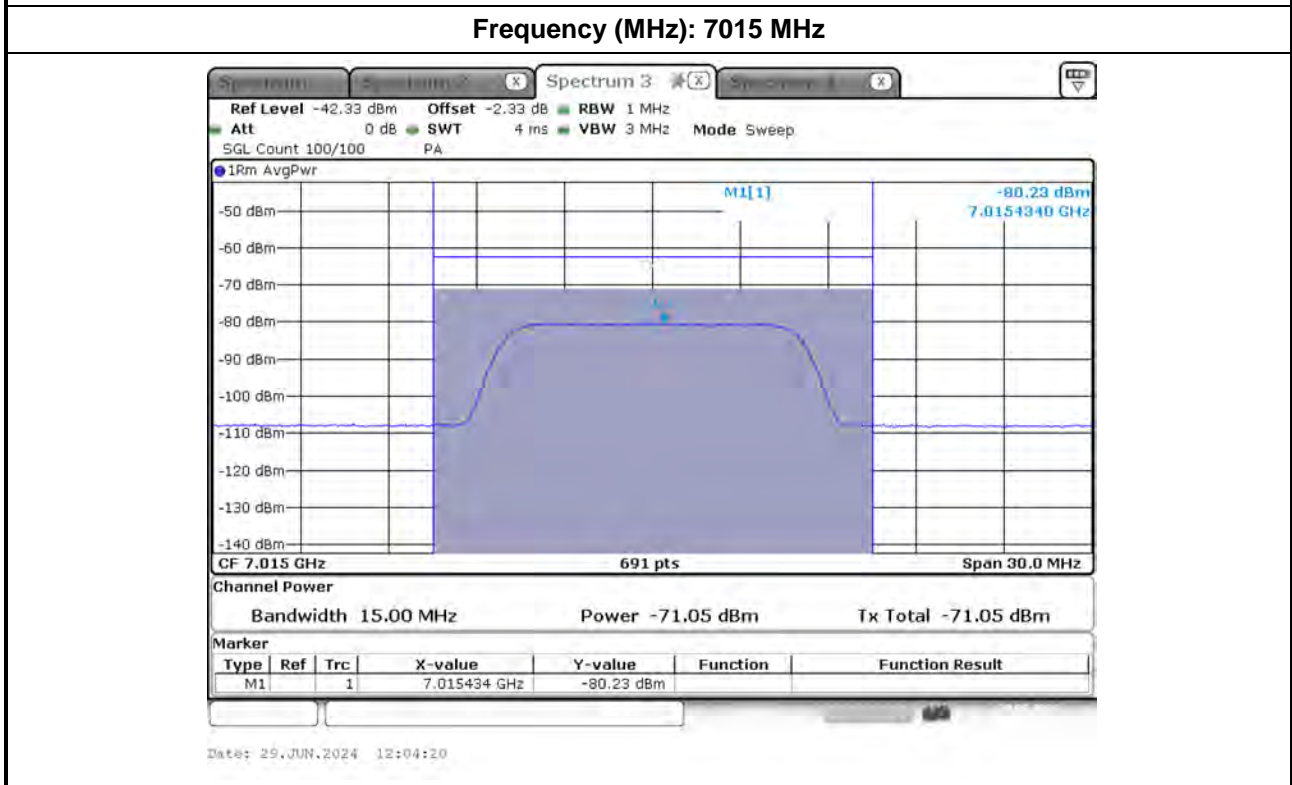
Frequency (MHz): 7015 MHz

Spectrum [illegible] Spectrum 3 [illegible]

Ref Level -42.33 dBm Offset -2.33 dB RBW 1 MHz
Att 0 dB SWT 4 ms VBW 3 MHz Mode Sweep
SGL Count 100/100 PA

1Rm AvgPwr

M1[1] -80.23 dBm
7.0154340 GHz

-50 dBm
-60 dBm
-70 dBm
-80 dBm
-90 dBm
-100 dBm
-110 dBm
-120 dBm
-130 dBm
-140 dBm

CF 7.015 GHz 691 pts Span 30.0 MHz

Channel Power

Bandwidth 15.00 MHz Power -71.05 dBm Tx Total -71.05 dBm

Marker

| Type | Ref | Trc | X-value | Y-value | Function | Function Result |
|---|---|---|---|---|---|---|
| M1 | | 1 | 7.015434 GHz | -80.23 dBm | | |

Date: 29.JUN.2024 12:04:20